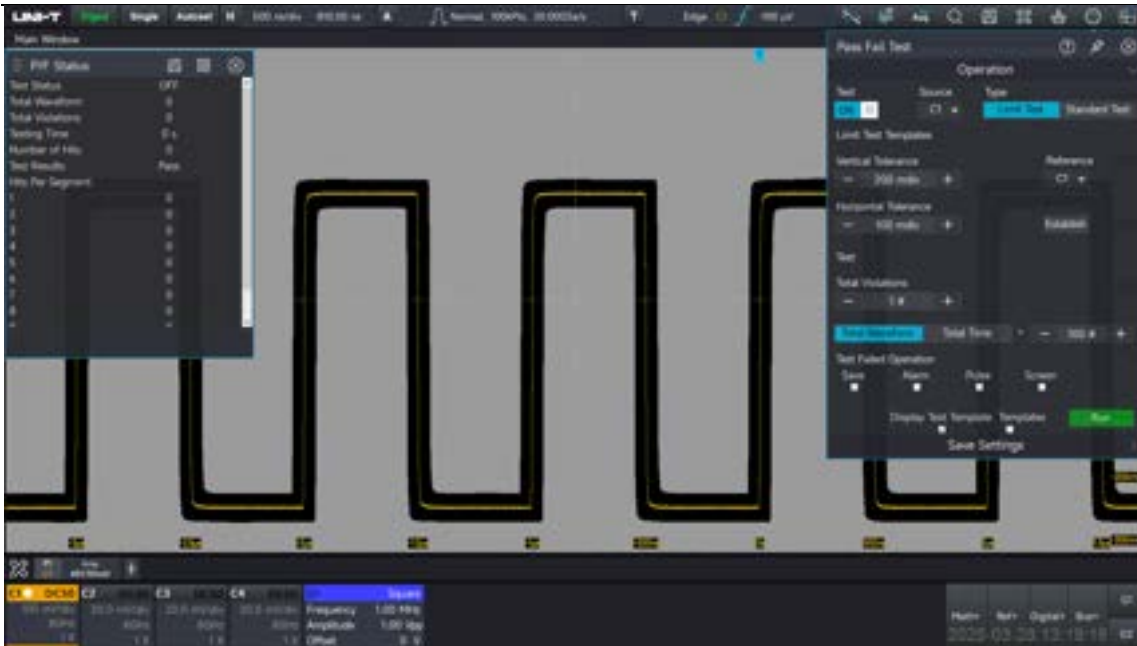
UNI-T Single Autoset Normal Edge

Main Window

P/F Status
Test Status OFF
Total Waveform 0
Total Violations 0
Testing Time 0 s
Number of Hits 0
Test Results Pass
Hits Per Segment
1 0
2 0
3 0
4 0
5 0
6 0
7 0
8 0

Pass Fail Test
Operation
Test Source Type
ON C1 Limit Test Standard Test
Limit Test Templates
Vertical Tolerance Reference
− 200 mdiv + C1
Horizontal Tolerance
− 100 mdiv + Establish
Test
Total Violations
− 1 # +
Total Waveform Total Time − 300 # +
Test Failed Operation
Save Alarm Pulse Screen
Display Test Template Templates Run
Save Settings

C1 DC50 C2 C3 C4
Square
Frequency 1.00 MHz
Amplitude 1.00 Vpp
Offset 0 V

Math Ref Digital Bus
2025-03-28 13:18:18